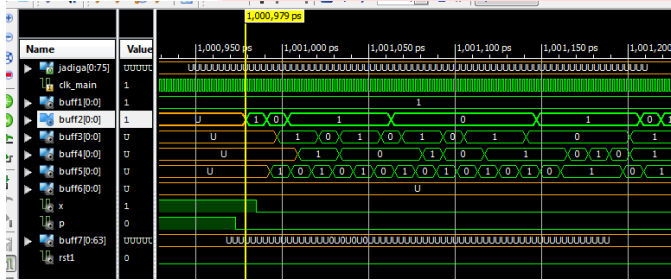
1,000,979 ps

| Name | Value |
|---|---|
| jadiga[0:75] | UUUUU |
| clk_main | 1 |
| buff1[0:0] | 1 |
| buff2[0:0] | 1 |
| buff3[0:0] | U |
| buff4[0:0] | U |
| buff5[0:0] | U |
| buff6[0:0] | U |
| x | 1 |
| p | 0 |
| buff7[0:63] | UUUUU |
| rst1 | 0 |

1,000,950 ps | 1,001,000 ps | 1,001,050 ps | 1,001,100 ps | 1,001,150 ps | 1,001,200

UUUUUUUUUUUUUUUUUUUUUUUUUUUUUUUUUUUUUUUUUUUUUUUUUUUUUUUUUUUUUUUUUUUUUUUUUUUU

1

U 1 0 1 0 1 0 1

U 1 0 1 0 1 0 1

U 1 0 1 0 1 0 1 0 1

U 1 0 1 0 1 0 1 0 1 0 1 0 1 0 1

U

UUUUUUUUUUUUUUUUUUUUUUUU0U0U0UUUUUUUUUUUUUUUUUUUUUUUUUUUUUUUUUUUU